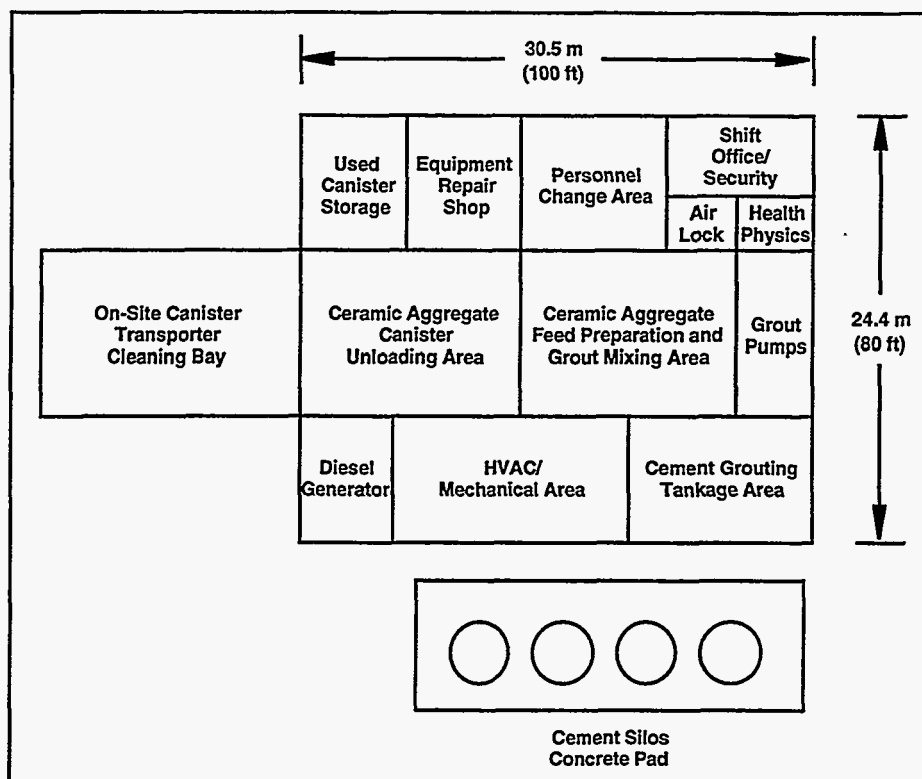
30.5 m
(100 ft)

Used Canister Storage

Equipment Repair Shop

Personnel Change Area

Shift Office/ Security

Air Lock

Health Physics

24.4 m
(80 ft)

On-Site Canister Transporter Cleaning Bay

Ceramic Aggregate Canister Unloading Area

Ceramic Aggregate Feed Preparation and Grout Mixing Area

Grout Pumps

Diesel Generator

HVAC/ Mechanical Area

Cement Grouting Tankage Area

Cement Silos
Concrete Pad